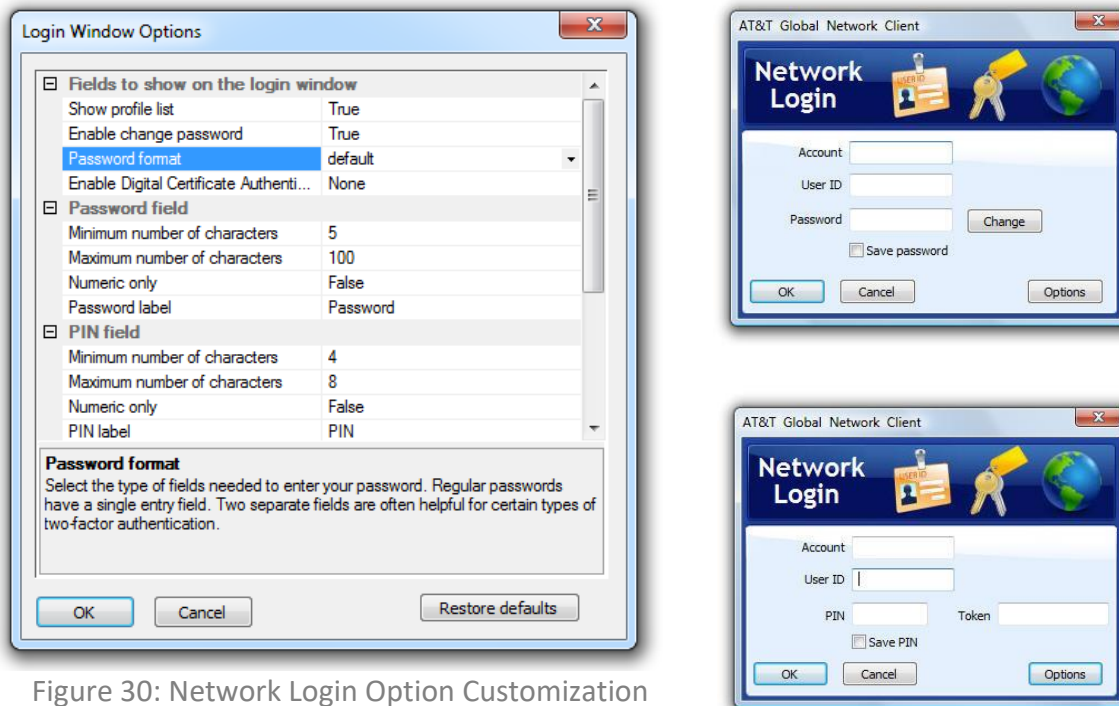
Login Window Options

| | |
|---|---|
| ⊟ Fields to show on the login window | |
| Show profile list | True |
| Enable change password | True |
| Password format | default |
| Enable Digital Certificate Authenti... | None |
| ⊟ Password field | |
| Minimum number of characters | 5 |
| Maximum number of characters | 100 |
| Numeric only | False |
| Password label | Password |
| ⊟ PIN field | |
| Minimum number of characters | 4 |
| Maximum number of characters | 8 |
| Numeric only | False |
| PIN label | PIN |

Password format
Select the type of fields needed to enter your password. Regular passwords have a single entry field. Two separate fields are often helpful for certain types of two-factor authentication.

OK Cancel Restore defaults

Figure 30: Network Login Option Customization

AT&T Global Network Client
Network Login
USER ID
Account
User ID
Password
Change
Save password
OK Cancel Options

AT&T Global Network Client
Network Login
USER ID
Account
User ID
PIN
Token
Save PIN
OK Cancel Options